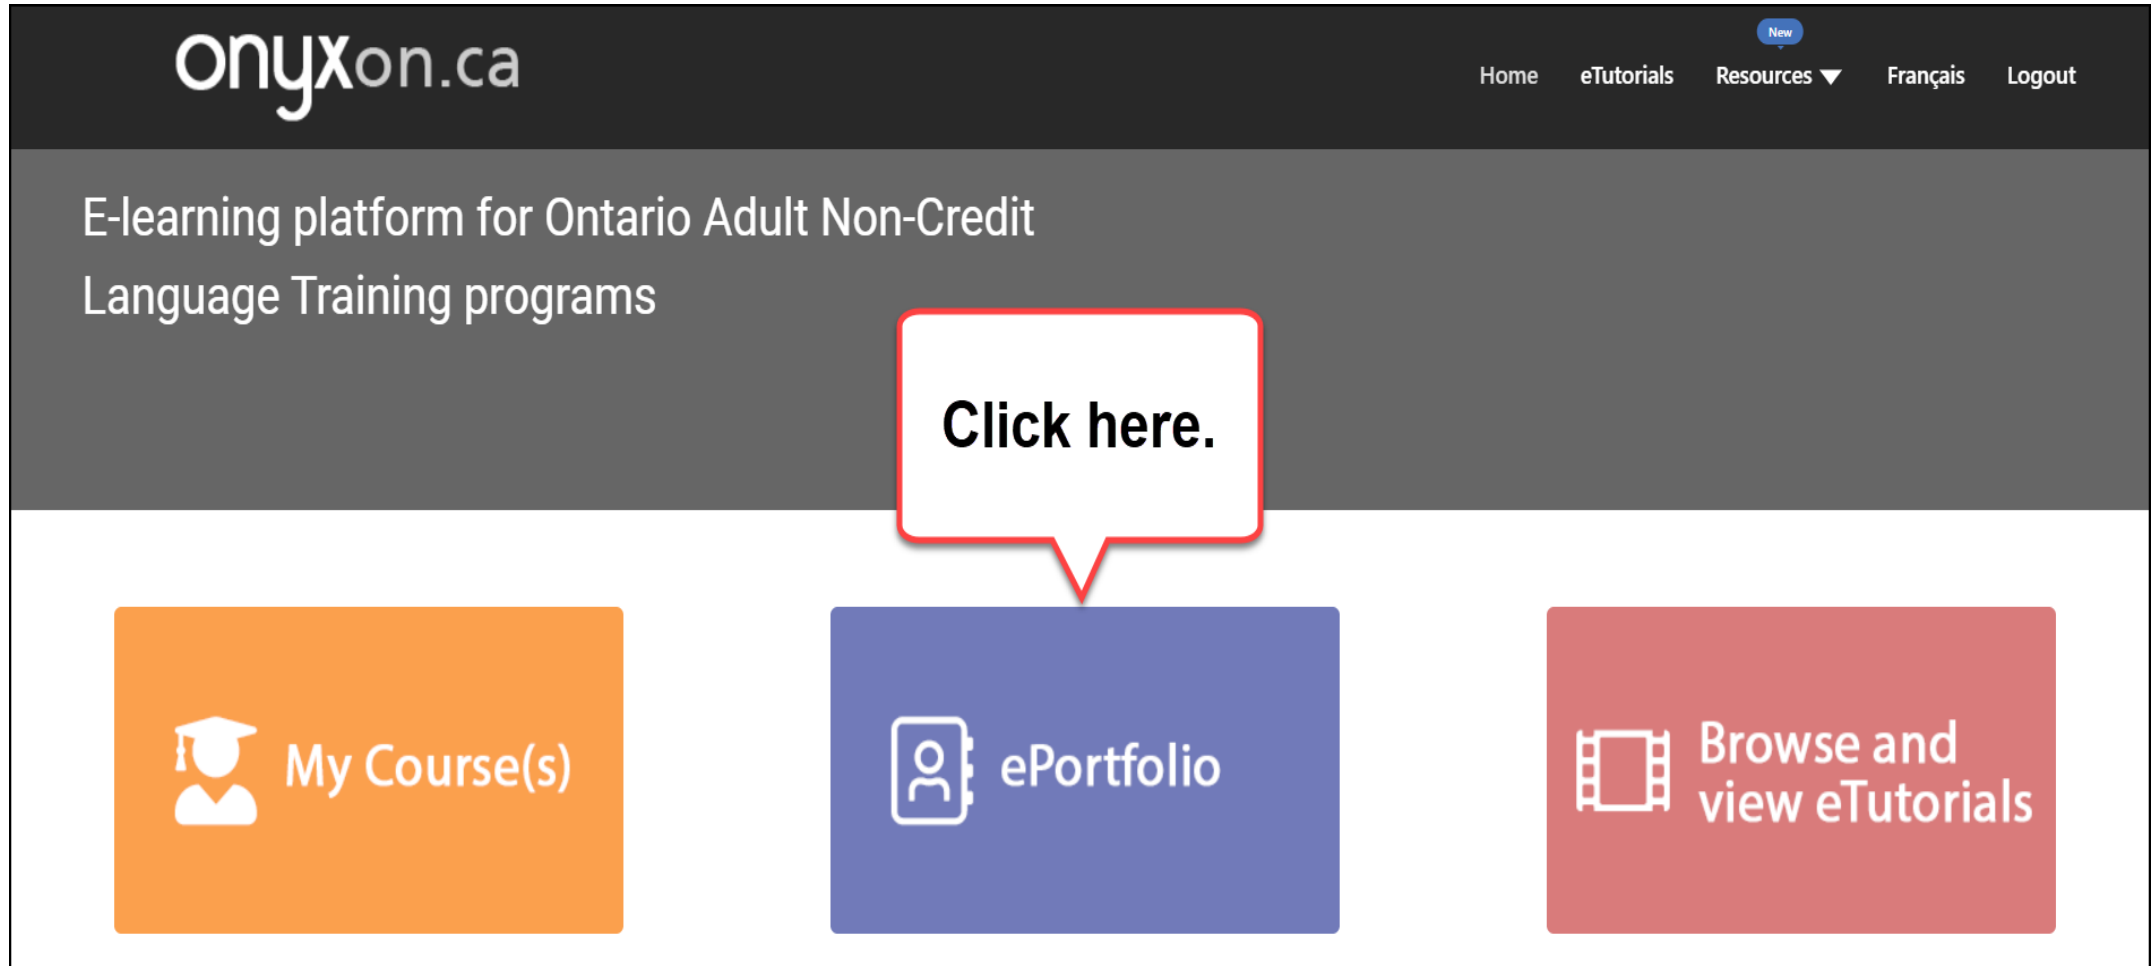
onyxon.ca

Home eTutorials New Resources Français Logout

E-learning platform for Ontario Adult Non-Credit Language Training programs

Click here.

My Course(s)

ePortfolio

Browse and view eTutorials